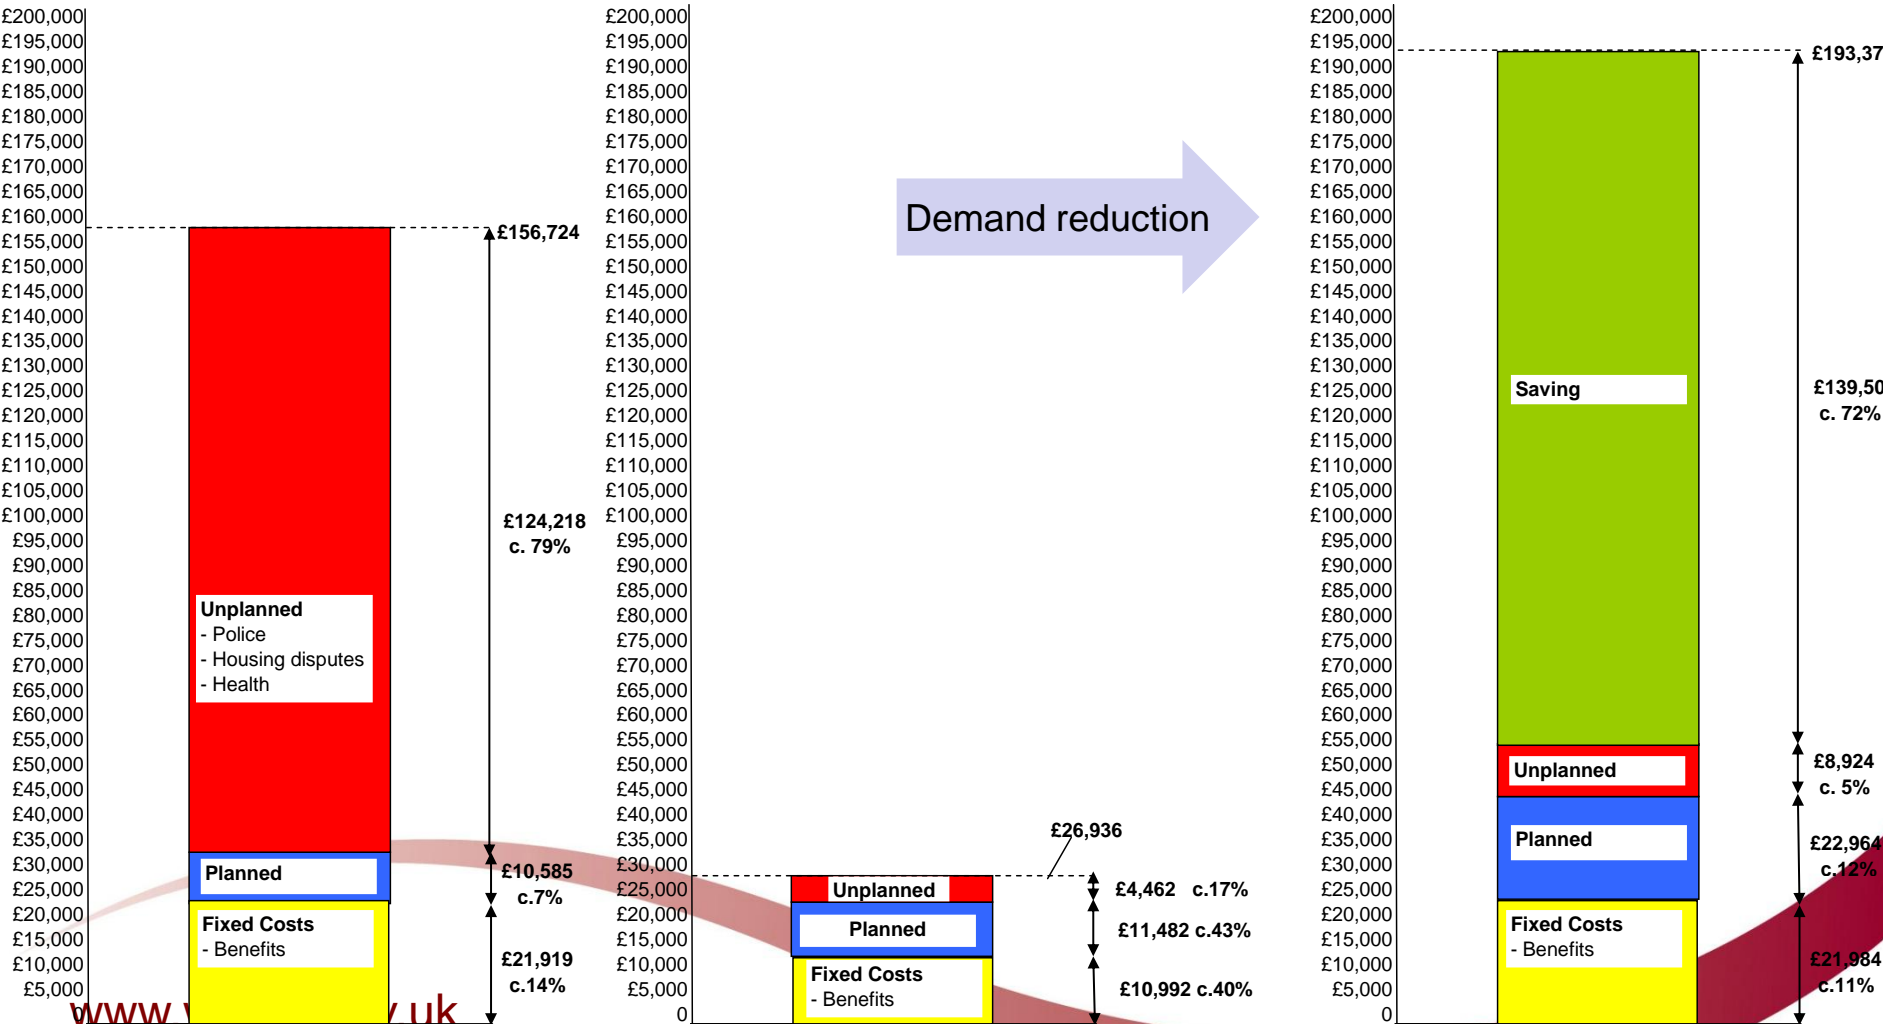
£200,000
£195,000
£190,000
£185,000
£180,000
£175,000
£170,000
£165,000
£160,000
£155,000
£150,000
£145,000
£140,000
£135,000
£130,000
£125,000
£120,000
£115,000
£110,000
£105,000
£100,000
£95,000
£90,000
£85,000
£80,000
£75,000
£70,000
£65,000
£60,000
£55,000
£50,000
£45,000
£40,000
£35,000
£30,000
£25,000
£20,000
£15,000
£10,000
£5,000

£156,724

Unplanned
- Police
- Housing disputes
- Health

£124,218
c. 79%

Planned

£10,585
c.7%

Fixed Costs
- Benefits

£21,919
c.14%

www.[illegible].uk

£200,000
£195,000
£190,000
£185,000
£180,000
£175,000
£170,000
£165,000
£160,000
£155,000
£150,000
£145,000
£140,000
£135,000
£130,000
£125,000
£120,000
£115,000
£110,000
£105,000
£100,000
£95,000
£90,000
£85,000
£80,000
£75,000
£70,000
£65,000
£60,000
£55,000
£50,000
£45,000
£40,000
£35,000
£30,000
£25,000
£20,000
£15,000
£10,000
£5,000
0

Demand reduction

£26,936

Unplanned
£4,462 c.17%

Planned
£11,482 c.43%

Fixed Costs
- Benefits
£10,992 c.40%

£200,000
£195,000
£190,000
£185,000
£180,000
£175,000
£170,000
£165,000
£160,000
£155,000
£150,000
£145,000
£140,000
£135,000
£130,000
£125,000
£120,000
£115,000
£110,000
£105,000
£100,000
£95,000
£90,000
£85,000
£80,000
£75,000
£70,000
£65,000
£60,000
£55,000
£50,000
£45,000
£40,000
£35,000
£30,000
£25,000
£20,000
£15,000
£10,000
£5,000
0

£193,37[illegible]

Saving

£139,50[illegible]
c. 72%

Unplanned
£8,924
c. 5%

Planned
£22,964
c.12%

Fixed Costs
- Benefits
£21,984
c.11%